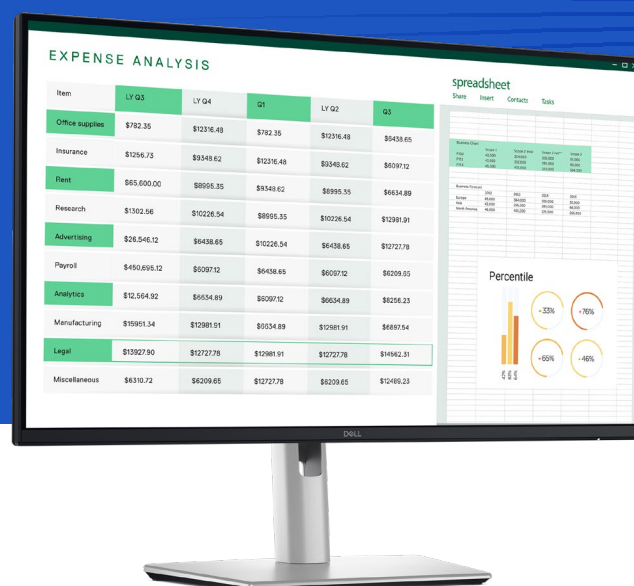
EXPENSE ANALYSIS

| Item | LY Q3 | LY Q4 | Q1 | LY Q2 | Q3 |
|---|---|---|---|---|---|
| Office supplies | $782.35 | $12316.48 | $782.35 | $12316.48 | $6438.65 |
| Insurance | $1256.73 | $9348.62 | $12316.48 | $9348.62 | $6097.12 |
| Rent | $65,600.00 | $8995.35 | $9348.62 | $8995.35 | $6634.89 |
| Research | $1302.56 | $10226.54 | $8995.35 | $10226.54 | $12981.91 |
| Advertising | $26,546.12 | $6438.65 | $10226.54 | $6438.65 | $12727.78 |
| Payroll | $450,695.12 | $6097.12 | $6438.65 | $6097.12 | $6209.65 |
| Analytics | $12,564.92 | $6634.89 | $6097.12 | $6634.89 | $8256.23 |
| Manufacturing | $15951.34 | $12981.91 | $6634.89 | $12981.91 | $6697.54 |
| Legal | $13927.90 | $12727.78 | $12981.91 | $12727.78 | $14562.31 |
| Miscellaneous | $6310.72 | $6209.65 | $12727.78 | $6209.65 | $12489.23 |

spreadsheet
Share Insert Contacts Tasks

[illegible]

Percentile
~33% ~76% ~65% ~46%

DELL